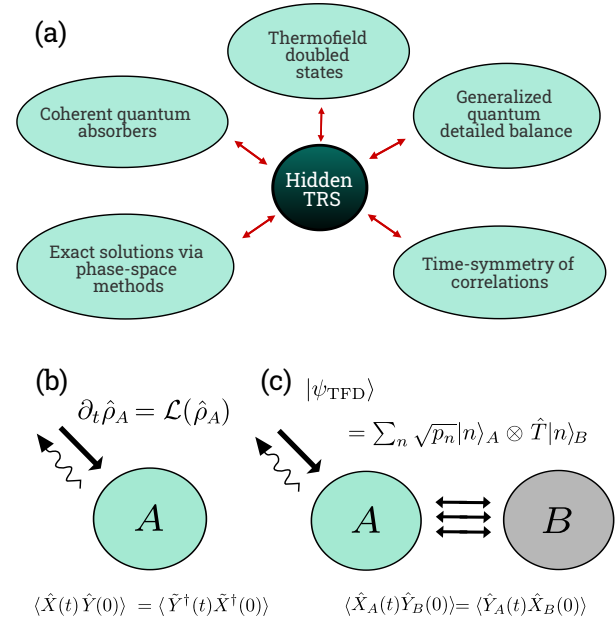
(a)

Thermofield doubled states

Coherent quantum absorbers

Generalized quantum detailed balance

Hidden TRS

Exact solutions via phase-space methods

Time-symmetry of correlations

(b)

$\partial_t \hat{\rho}_A = \mathcal{L}(\hat{\rho}_A)$

$A$

$\langle \hat{X}(t)\hat{Y}(0)\rangle = \langle \tilde{Y}^\dagger(t)\tilde{X}^\dagger(0)\rangle$

(c)

$|\psi_{\mathrm{TFD}}\rangle$

$= \sum_n \sqrt{p_n}|n\rangle_A \otimes \hat{T}|n\rangle_B$

$A$

$B$

$\langle \hat{X}_A(t)\hat{Y}_B(0)\rangle = \langle \hat{Y}_A(t)\hat{X}_B(0)\rangle$